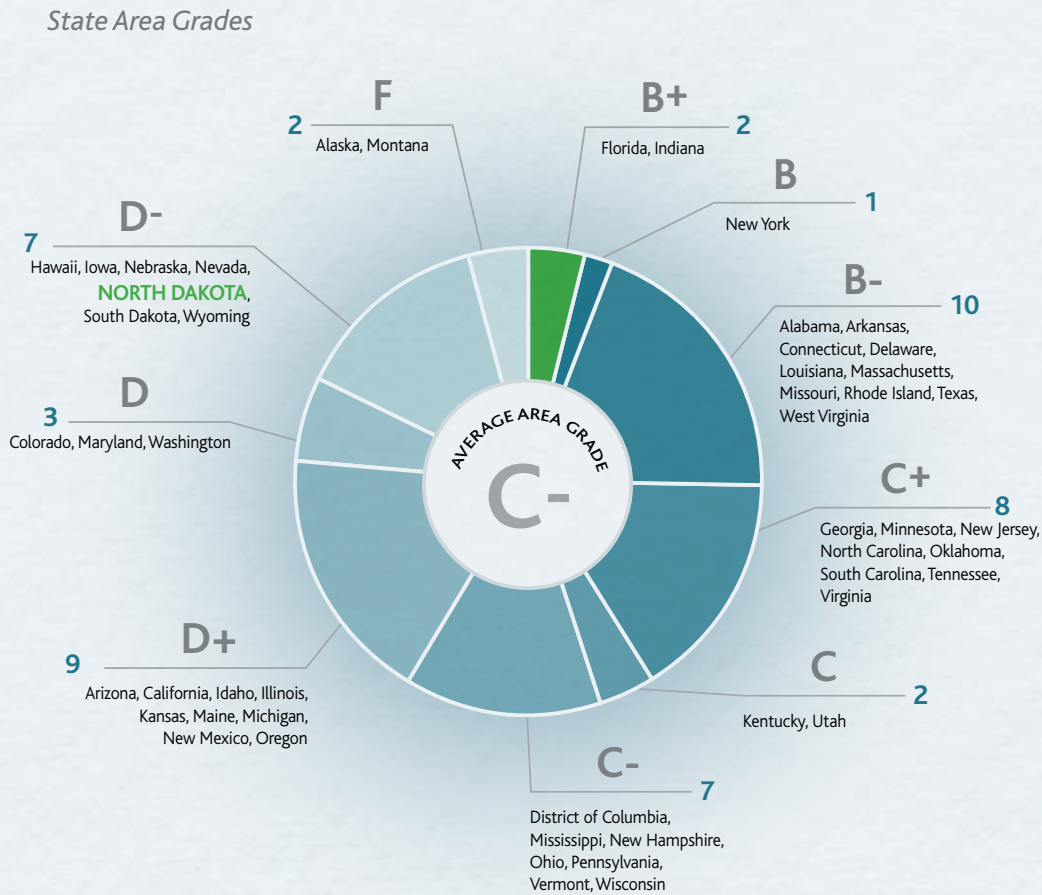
State Area Grades

F
2
Alaska, Montana

B+
2
Florida, Indiana

B
1
New York

D-
7
Hawaii, Iowa, Nebraska, Nevada, NORTH DAKOTA, South Dakota, Wyoming

B-
10
Alabama, Arkansas, Connecticut, Delaware, Louisiana, Massachusetts, Missouri, Rhode Island, Texas, West Virginia

D
3
Colorado, Maryland, Washington

AVERAGE AREA GRADE
C-

C+
8
Georgia, Minnesota, New Jersey, North Carolina, Oklahoma, South Carolina, Tennessee, Virginia

D+
9
Arizona, California, Idaho, Illinois, Kansas, Maine, Michigan, New Mexico, Oregon

C
2
Kentucky, Utah

C-
7
District of Columbia, Mississippi, New Hampshire, Ohio, Pennsylvania, Vermont, Wisconsin